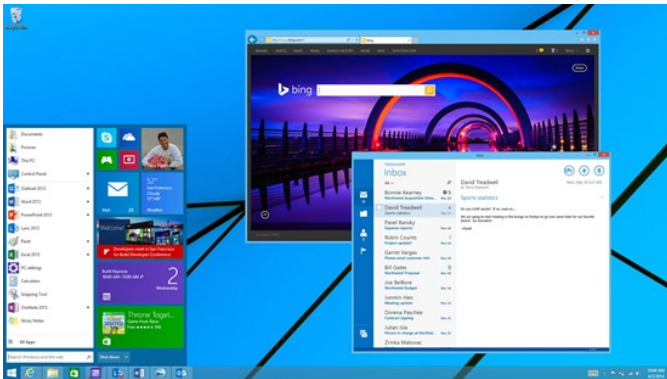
Recycle Bin

Documents
Pictures
This PC
Control Panel
Outlook 2013
Word 2013
PowerPoint 2013
Lync 2013
Paint
Excel 2013
PC settings
Calculator
Snipping Tool
OneNote 2013
Sticky Notes
All Apps
Search Windows and the web

Mail
Weather
Welcome
Developers react to San Francisco for Build Developer Conference
Build Keynote
2
Throne Tougher
Shut down

bing

Inbox
All
Bonnie Kearney
Northwind Acquisition Deta...
David Treadwell
Sports statistics
Pavel Bansky
Expense reports
Robin Counts
Project update?
Garret Vargas
Great news customer info
Bill Gates
Northwind Proposal
Joe Belfiore
Northwind Budget
Junmin Hao
New Hire Training
Dorena Paschke
Contract signing
Julian Isla
Northwind Meeting
Zrinka Makovac

David Treadwell
Sports statistics